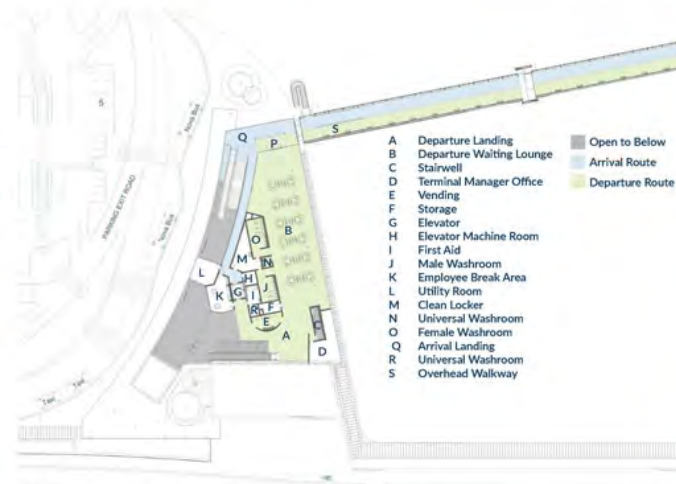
A Departure Landing
B Departure Waiting Lounge
C Stairwell
D Terminal Manager Office
E Vending
F Storage
G Elevator
H Elevator Machine Room
I First Aid
J Male Washroom
K Employee Break Area
L Utility Room
M Clean Locker
N Universal Washroom
O Female Washroom
Q Arrival Landing
R Universal Washroom
S Overhead Walkway

Open to Below
Arrival Route
Departure Route

PARKING EXIT ROAD

Q P S B O M N L K G H I J R F E A D